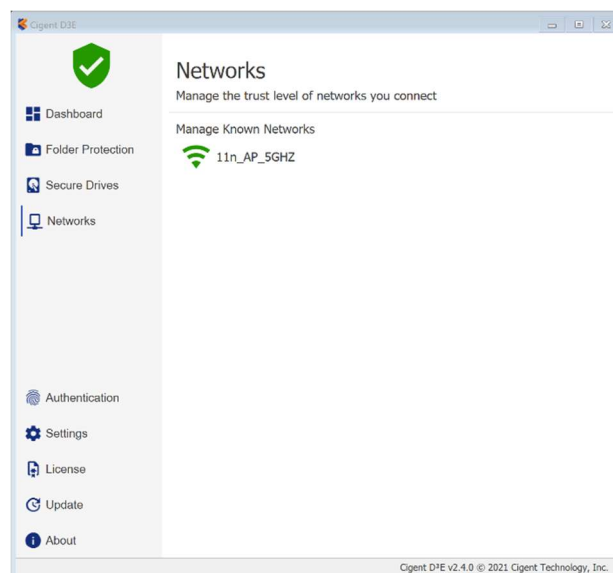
Cigent D3E

Dashboard

Folder Protection

Secure Drives

Networks

Authentication

Settings

License

Update

About

Networks

Manage the trust level of networks you connect

Manage Known Networks

11n_AP_5GHZ

Cigent D³E v2.4.0 © 2021 Cigent Technology, Inc.